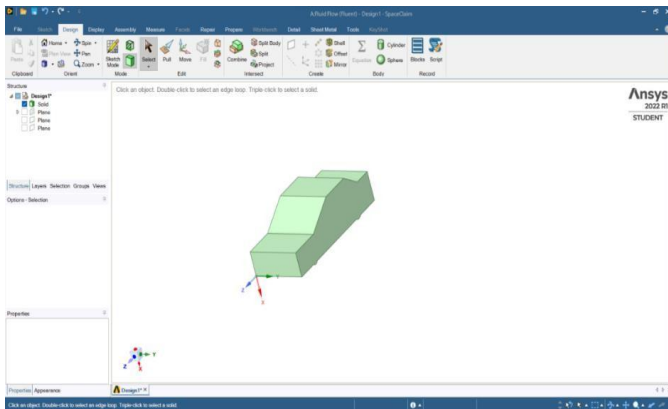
A:Fluid Flow (Fluent) - Design1 - SpaceClaim

File Sketch Design Display Assembly Measure Facets Repair Prepare Workbench Detail Sheet Metal Tools KeyShot

Paste Home Plan View Spin Pan Zoom Sketch Mode Select Pull Move Fill Combine Split Body Split Project Shell Offset Mirror Equation Cylinder Sphere Blocks Script

Clipboard Orient Mode Edit Intersect Create Body Record

Structure

Design1*
Solid
Plane
Plane
Plane

Structure Layers Selection Groups Views

Options - Selection

Properties

Properties Appearance

Click an object. Double-click to select an edge loop. Triple-click to select a solid.

Ansys
2022 R1
STUDENT

Design1*

Click an object. Double-click to select an edge loop. Triple-click to select a solid.